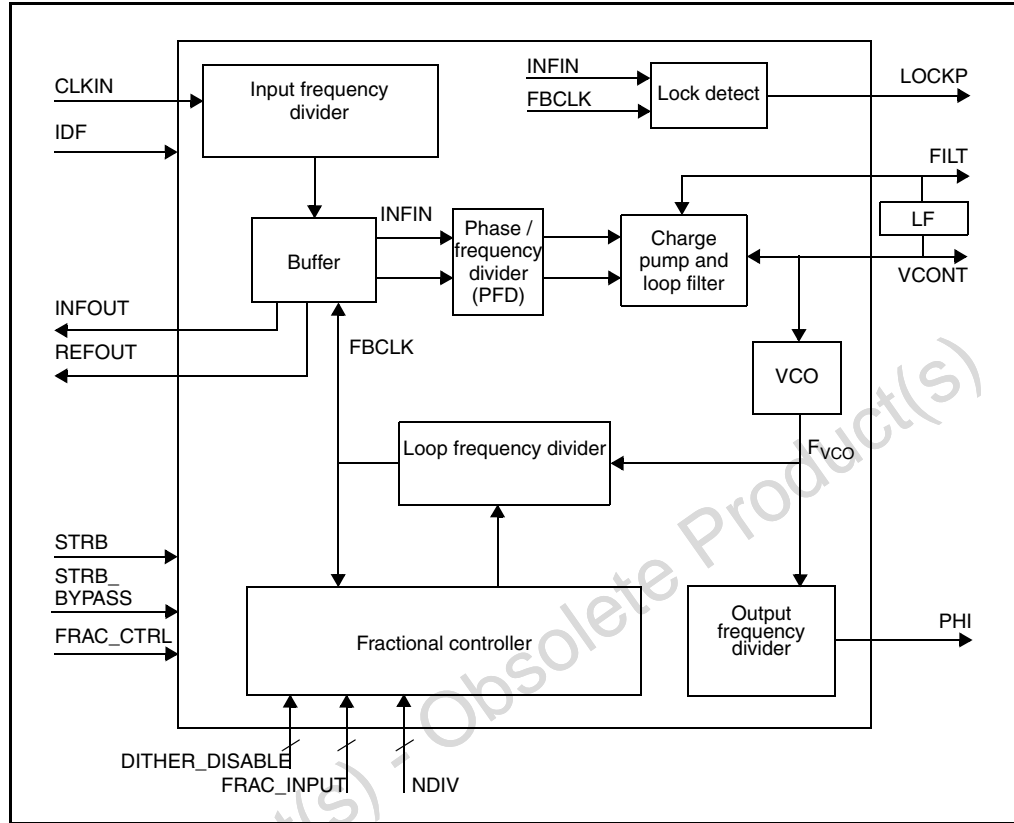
CLKIN
IDF
Input frequency divider
INFIN
FBCLK
Lock detect
LOCKP
FILT
LF
VCONT
Buffer
INFIN
Phase / frequency divider (PFD)
Charge pump and loop filter
INFOUT
REFOUT
FBCLK
VCO
Loop frequency divider
$F_{VCO}$
STRB
STRB_ BYPASS
FRAC_CTRL
Fractional controller
Output frequency divider
PHI
DITHER_DISABLE
FRAC_INPUT
NDIV
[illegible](s) - Obsolete Product(s)